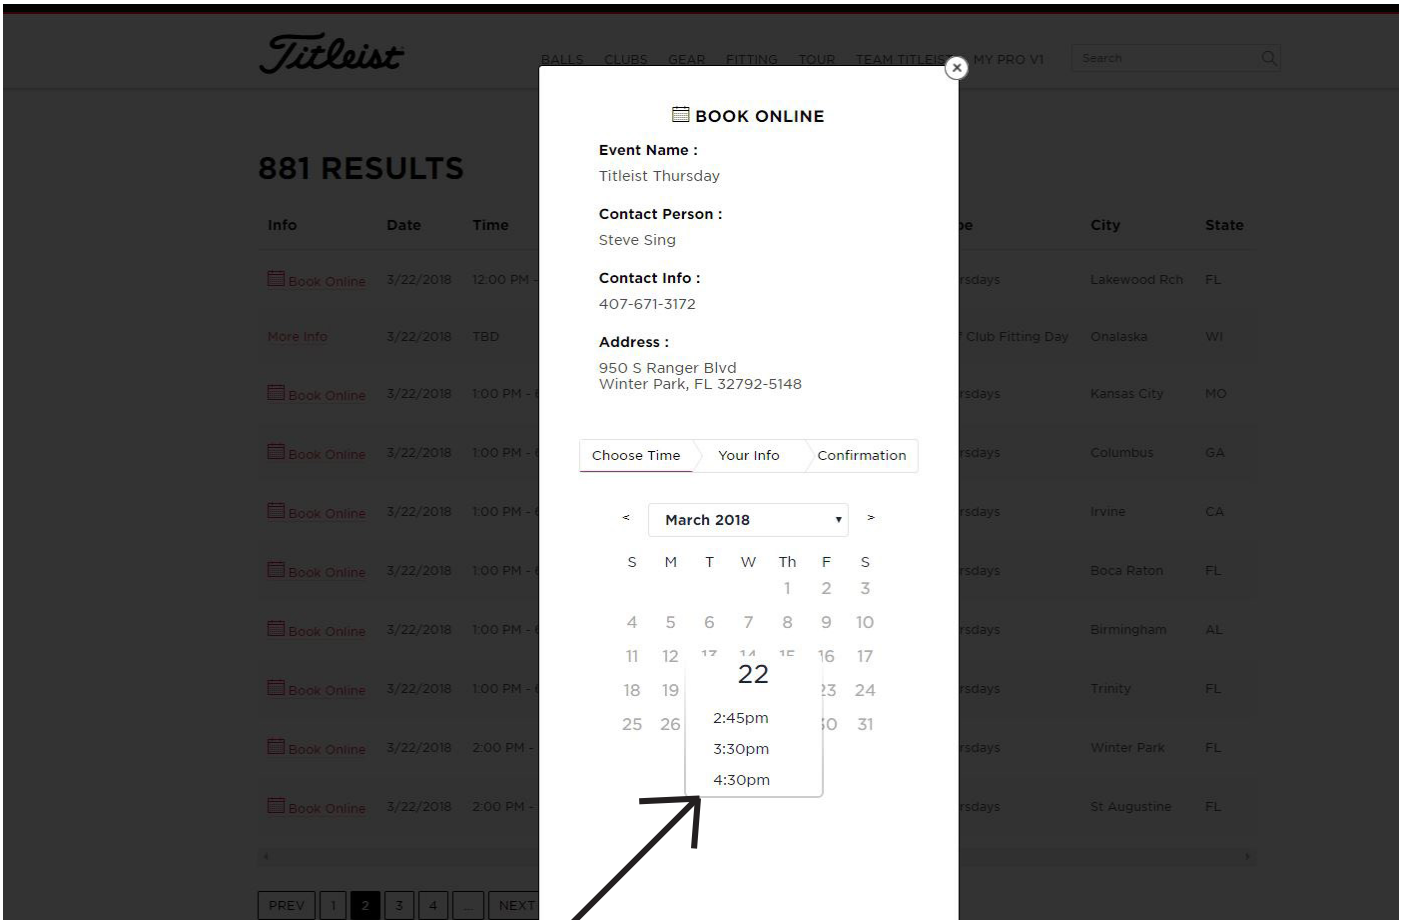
Titleist

BALLS CLUBS GEAR FITTING TOUR TEAM TITLEIST MY PRO V1

Search

881 RESULTS

| Info | Date | Time | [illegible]pe | City | State |
|---|---|---|---|---|---|
| Book Online | 3/22/2018 | 12:00 PM - | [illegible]rsdays | Lakewood Rch | FL |
| More Info | 3/22/2018 | TBD | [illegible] Club Fitting Day | Onalaska | WI |
| Book Online | 3/22/2018 | 1:00 PM - | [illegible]rsdays | Kansas City | MO |
| Book Online | 3/22/2018 | 1:00 PM - | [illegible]rsdays | Columbus | GA |
| Book Online | 3/22/2018 | 1:00 PM - | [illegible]rsdays | Irvine | CA |
| Book Online | 3/22/2018 | 1:00 PM - | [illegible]rsdays | Boca Raton | FL |
| Book Online | 3/22/2018 | 1:00 PM - | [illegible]rsdays | Birmingham | AL |
| Book Online | 3/22/2018 | 1:00 PM - | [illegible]rsdays | Trinity | FL |
| Book Online | 3/22/2018 | 2:00 PM - | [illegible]rsdays | Winter Park | FL |
| Book Online | 3/22/2018 | 2:00 PM - | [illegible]rsdays | St Augustine | FL |

PREV 1 2 3 4 ... NEXT

BOOK ONLINE

Event Name :
Titleist Thursday

Contact Person :
Steve Sing

Contact Info :
407-671-3172

Address :
950 S Ranger Blvd
Winter Park, FL 32792-5148

Choose Time | Your Info | Confirmation

< March 2018 >

S M T W Th F S
1 2 3
4 5 6 7 8 9 10
11 12 13 14 15 16 17
18 19 23 24
25 26 30 31

22
2:45pm
3:30pm
4:30pm